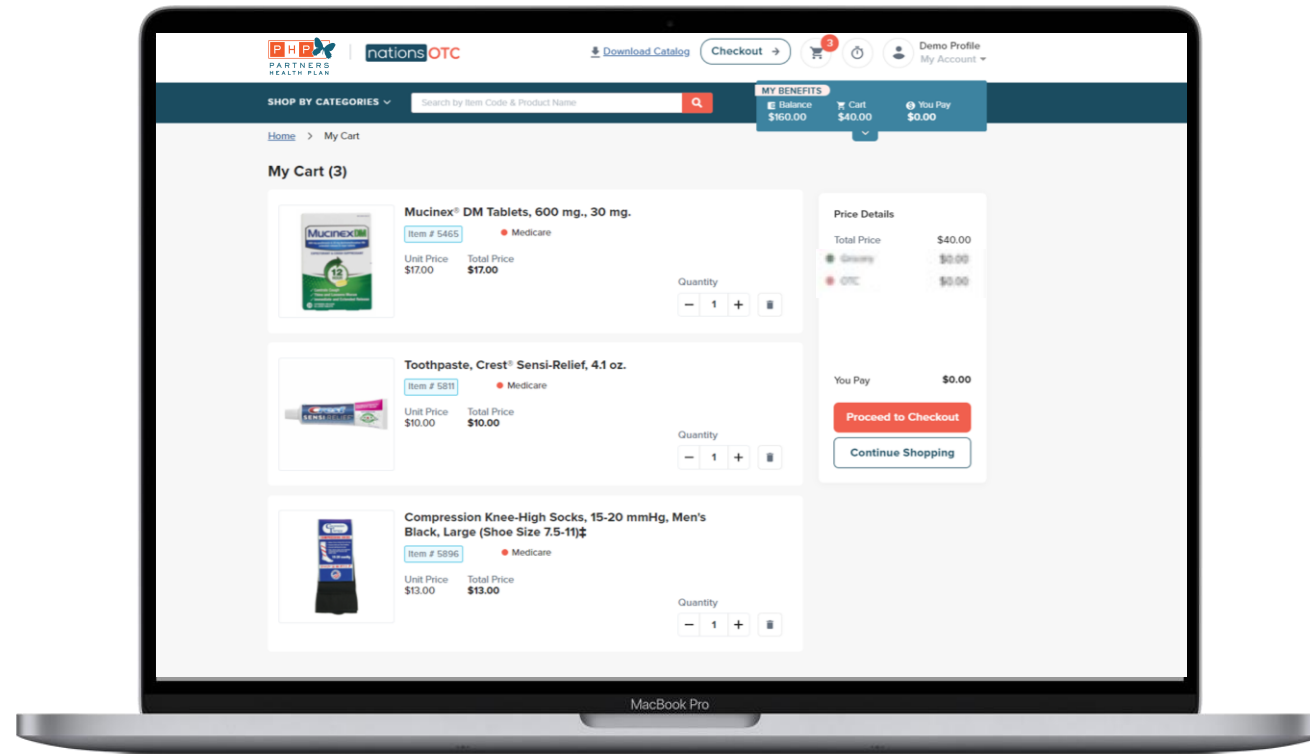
PHP PARTNERS HEALTH PLAN | nations OTC

Download Catalog Checkout 3 Demo Profile My Account

SHOP BY CATEGORIES Search by Item Code & Product Name

MY BENEFITS
Balance $160.00 Cart $40.00 You Pay $0.00

Home > My Cart

My Cart (3)

Mucinex® DM Tablets, 600 mg., 30 mg.
Item # 5465 Medicare
Unit Price $17.00 Total Price $17.00
Quantity − 1 +

Toothpaste, Crest® Sensi-Relief, 4.1 oz.
Item # 5811 Medicare
Unit Price $10.00 Total Price $10.00
Quantity − 1 +

Compression Knee-High Socks, 15-20 mmHg, Men's Black, Large (Shoe Size 7.5-11)‡
Item # 5896 Medicare
Unit Price $13.00 Total Price $13.00
Quantity − 1 +

Price Details
Total Price $40.00
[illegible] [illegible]
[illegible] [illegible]

You Pay $0.00

Proceed to Checkout
Continue Shopping

MacBook Pro